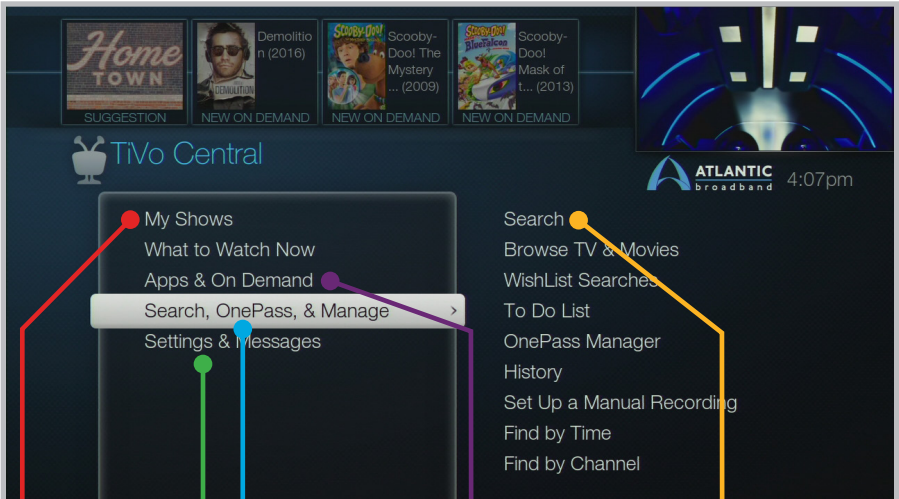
Home TOWN
SUGGESTION

DEMOLITION
Demolition (2016)
NEW ON DEMAND

SCOOBY-DOO!
Scooby-Doo! The Mystery ... (2009)
NEW ON DEMAND

SCOOBY-DOO! BLUE FALCON
Scooby-Doo! Mask of t... (2013)
NEW ON DEMAND

TiVo Central

ATLANTIC broadband
4:07pm

My Shows
What to Watch Now
Apps & On Demand
Search, OnePass, & Manage
Settings & Messages

Search
Browse TV & Movies
WishList Searches
To Do List
OnePass Manager
History
Set Up a Manual Recording
Find by Time
Find by Channel